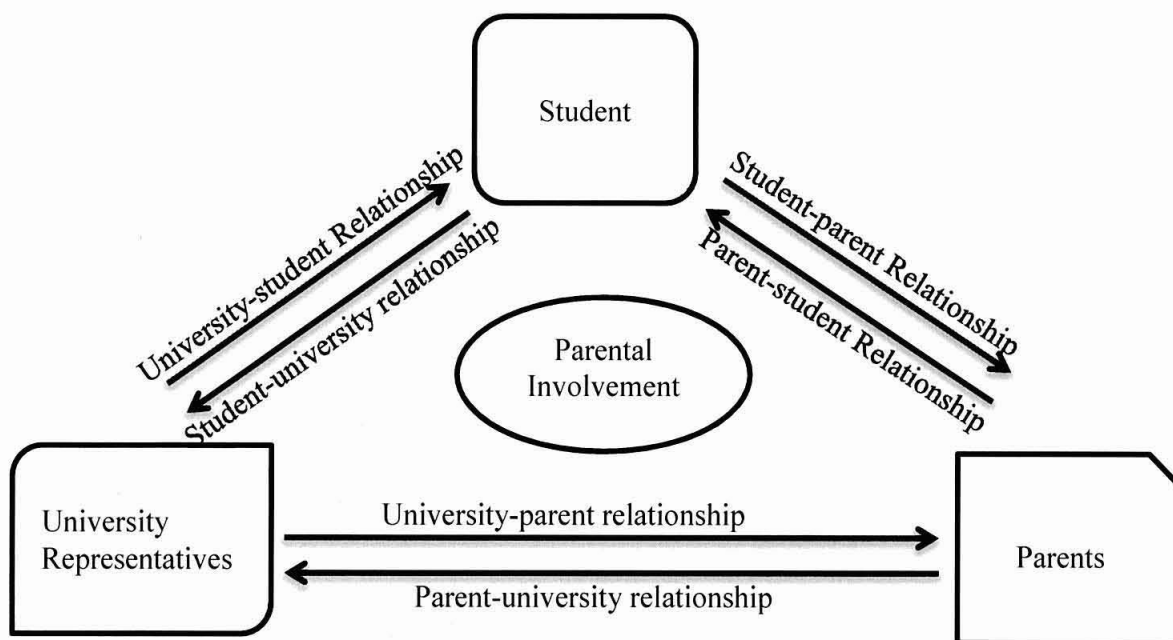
Student

University-student Relationship

Student-university relationship

Student-parent Relationship

Parent-student Relationship

Parental Involvement

University Representatives

University-parent relationship

Parent-university relationship

Parents